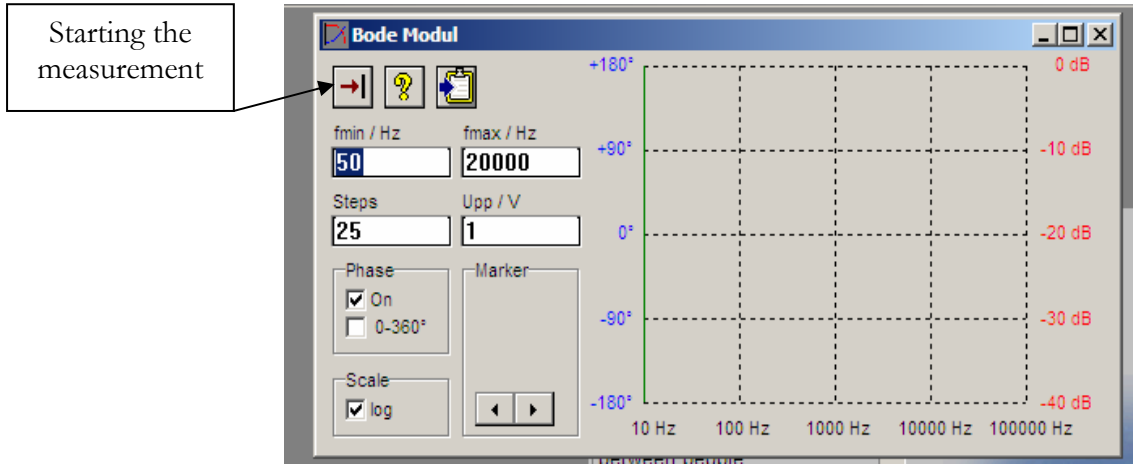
Starting the measurement

Bode Modul

fmin / Hz
50
fmax / Hz
20000
Steps
25
Upp / V
1
Phase
On
0-360°
Marker
Scale
log

+180°
+90°
0°
-90°
-180°
0 dB
-10 dB
-20 dB
-30 dB
-40 dB
10 Hz
100 Hz
1000 Hz
10000 Hz
100000 Hz

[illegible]